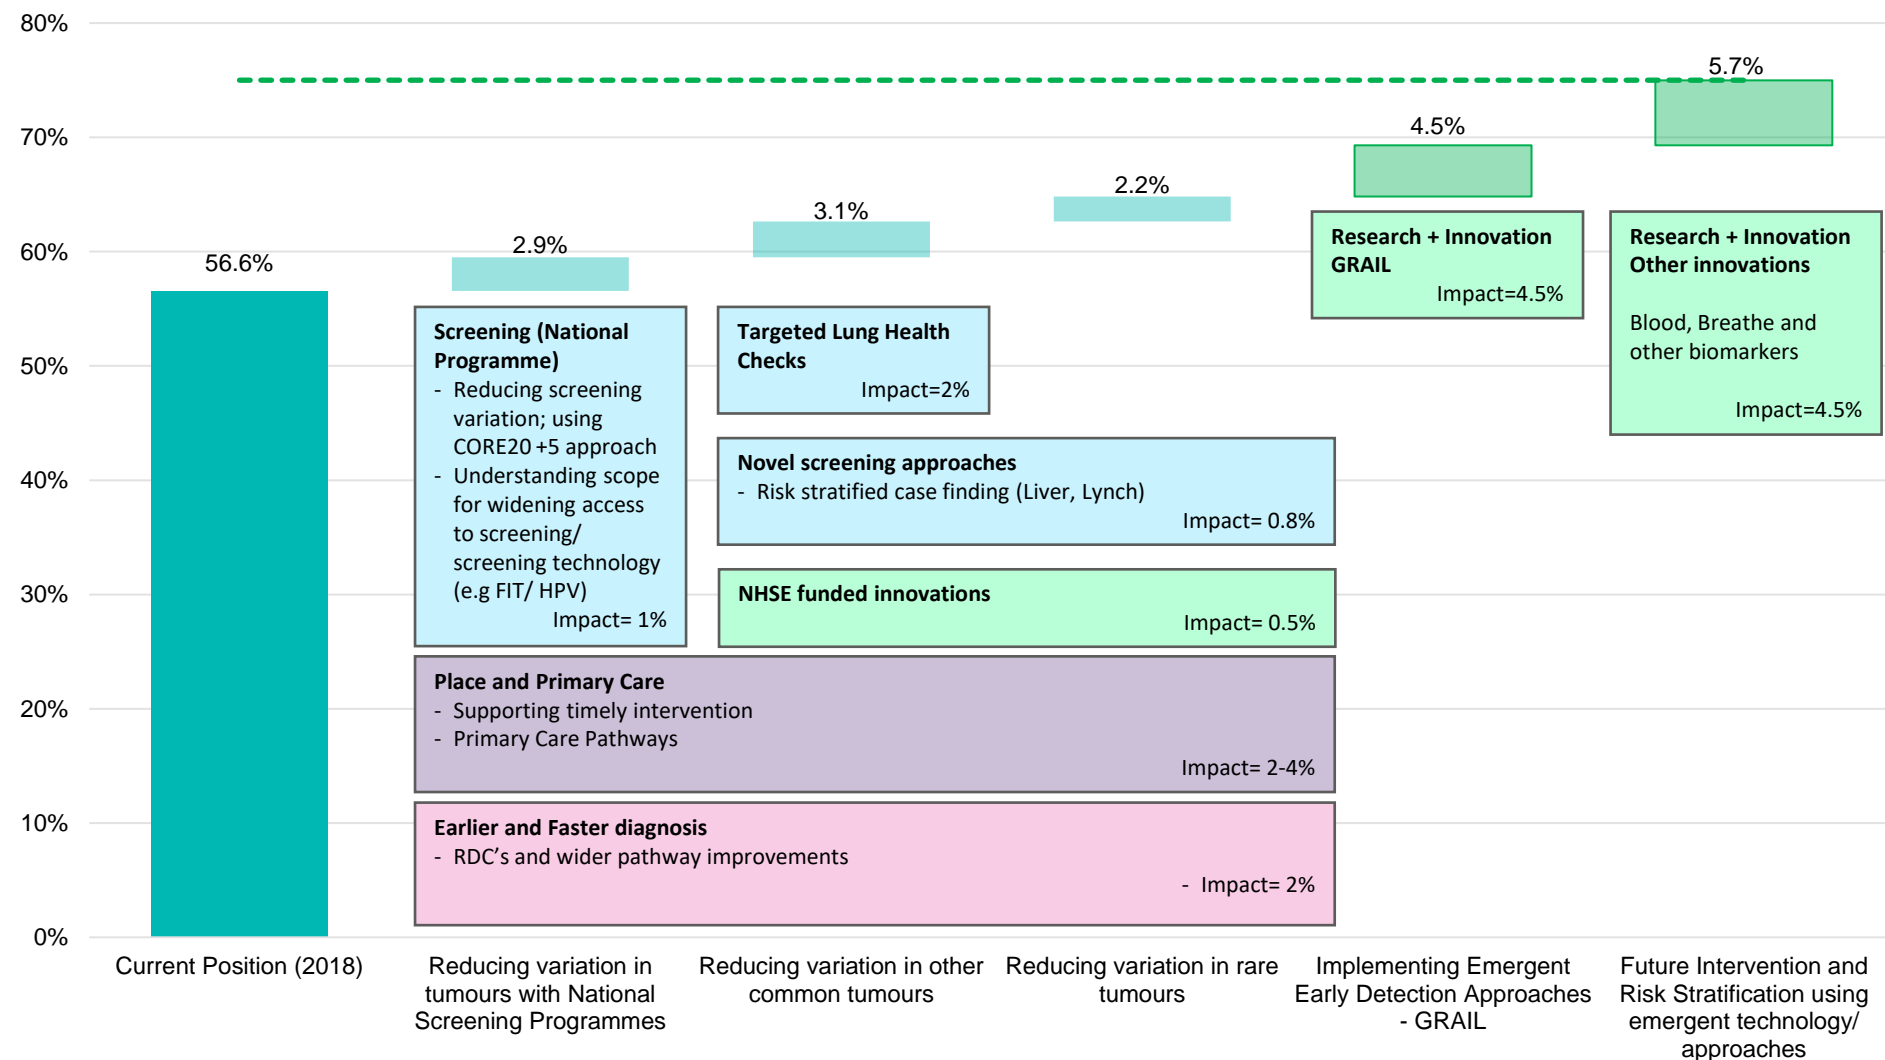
80%
70%
60%
50%
40%
30%
20%
10%
0%

56.6%
2.9%
3.1%
2.2%
4.5%
5.7%

Screening (National Programme)
- Reducing screening variation; using CORE20 +5 approach
- Understanding scope for widening access to screening/ screening technology (e.g FIT/ HPV)
Impact= 1%

Targeted Lung Health Checks
Impact=2%

Novel screening approaches
- Risk stratified case finding (Liver, Lynch)
Impact= 0.8%

NHSE funded innovations
Impact= 0.5%

Place and Primary Care
- Supporting timely intervention
- Primary Care Pathways
Impact= 2-4%

Earlier and Faster diagnosis
- RDC's and wider pathway improvements
- Impact= 2%

Research + Innovation GRAIL
Impact=4.5%

Research + Innovation Other innovations
Blood, Breathe and other biomarkers
Impact=4.5%

Current Position (2018)
Reducing variation in tumours with National Screening Programmes
Reducing variation in other common tumours
Reducing variation in rare tumours
Implementing Emergent Early Detection Approaches - GRAIL
Future Intervention and Risk Stratification using emergent technology/ approaches